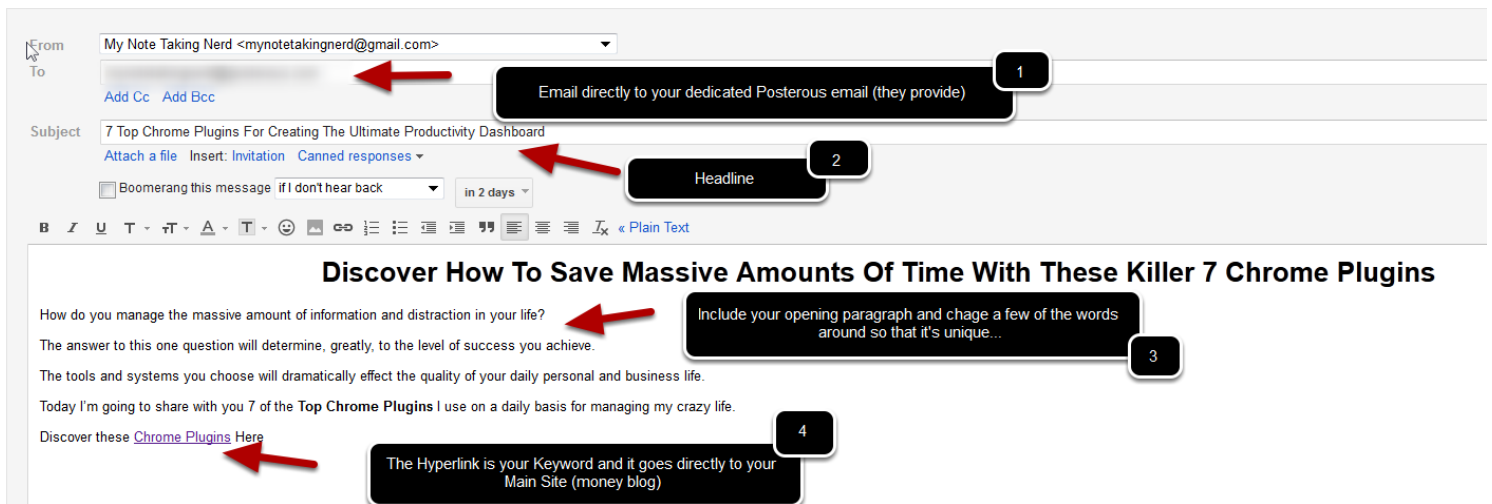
From
To
Add Cc Add Bcc
Subject
My Note Taking Nerd <mynotetakingnerd@gmail.com>
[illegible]

1
Email directly to your dedicated Posterous email (they provide)

7 Top Chrome Plugins For Creating The Ultimate Productivity Dashboard
Attach a file Insert: Invitation Canned responses

2
Headline

Boomerang this message if I don't hear back in 2 days

B I U T « Plain Text

Discover How To Save Massive Amounts Of Time With These Killer 7 Chrome Plugins

How do you manage the massive amount of information and distraction in your life?

Include your opening paragraph and chage a few of the words around so that it's unique...
3

The answer to this one question will determine, greatly, to the level of success you achieve.

The tools and systems you choose will dramatically effect the quality of your daily personal and business life.

Today I'm going to share with you 7 of the **Top Chrome Plugins** I use on a daily basis for managing my crazy life.

Discover these Chrome Plugins Here

4
The Hyperlink is your Keyword and it goes directly to your Main Site (money blog)